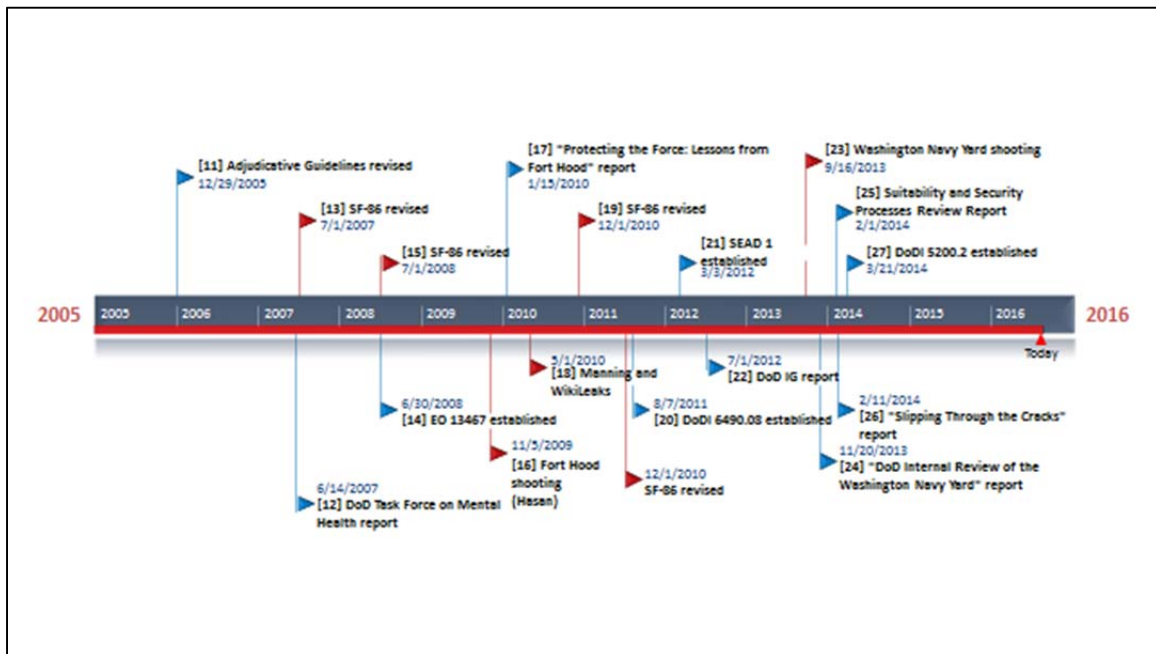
[11] Adjudicative Guidelines revised
12/29/2005

[13] SF-86 revised
7/1/2007

[15] SF-86 revised
7/1/2008

[17] "Protecting the Force: Lessons from Fort Hood" report
1/15/2010

[19] SF-86 revised
12/1/2010

[21] SEAD 1 established
3/3/2012

[23] Washington Navy Yard shooting
9/16/2013

[25] Suitability and Security Processes Review Report
2/1/2014

[27] DoDI 5200.2 established
3/21/2014

2005

2005 2006 2007 2008 2009 2010 2011 2012 2013 2014 2015 2016

2016

Today

5/1/2010
[18] Manning and WikiLeaks

7/1/2012
[22] DoD IG report

6/30/2008
[14] EO 13467 established

8/7/2011
[20] DoDI 6490.08 established

2/11/2014
[26] "Slipping Through the Cracks" report

11/5/2009
[16] Fort Hood shooting (Hasan)

11/20/2013
[24] "DoD Internal Review of the Washington Navy Yard" report

12/1/2010
SF-86 revised

6/14/2007
[12] DoD Task Force on Mental Health report